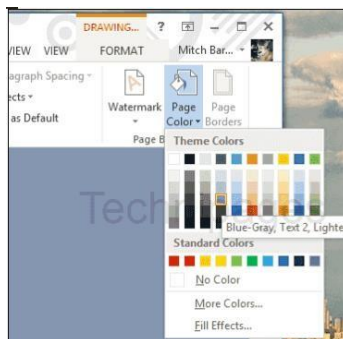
DRAWING... ? ⊡ — □ ✕
VIEW VIEW FORMAT Mitch Bar...
agraph Spacing
ects
as Default
Watermark
Page Color
Page Borders
Page B
Theme Colors
Blue-Gray, Text 2, Lighte
Standard Colors
No Color
More Colors...
Fill Effects...
Tech